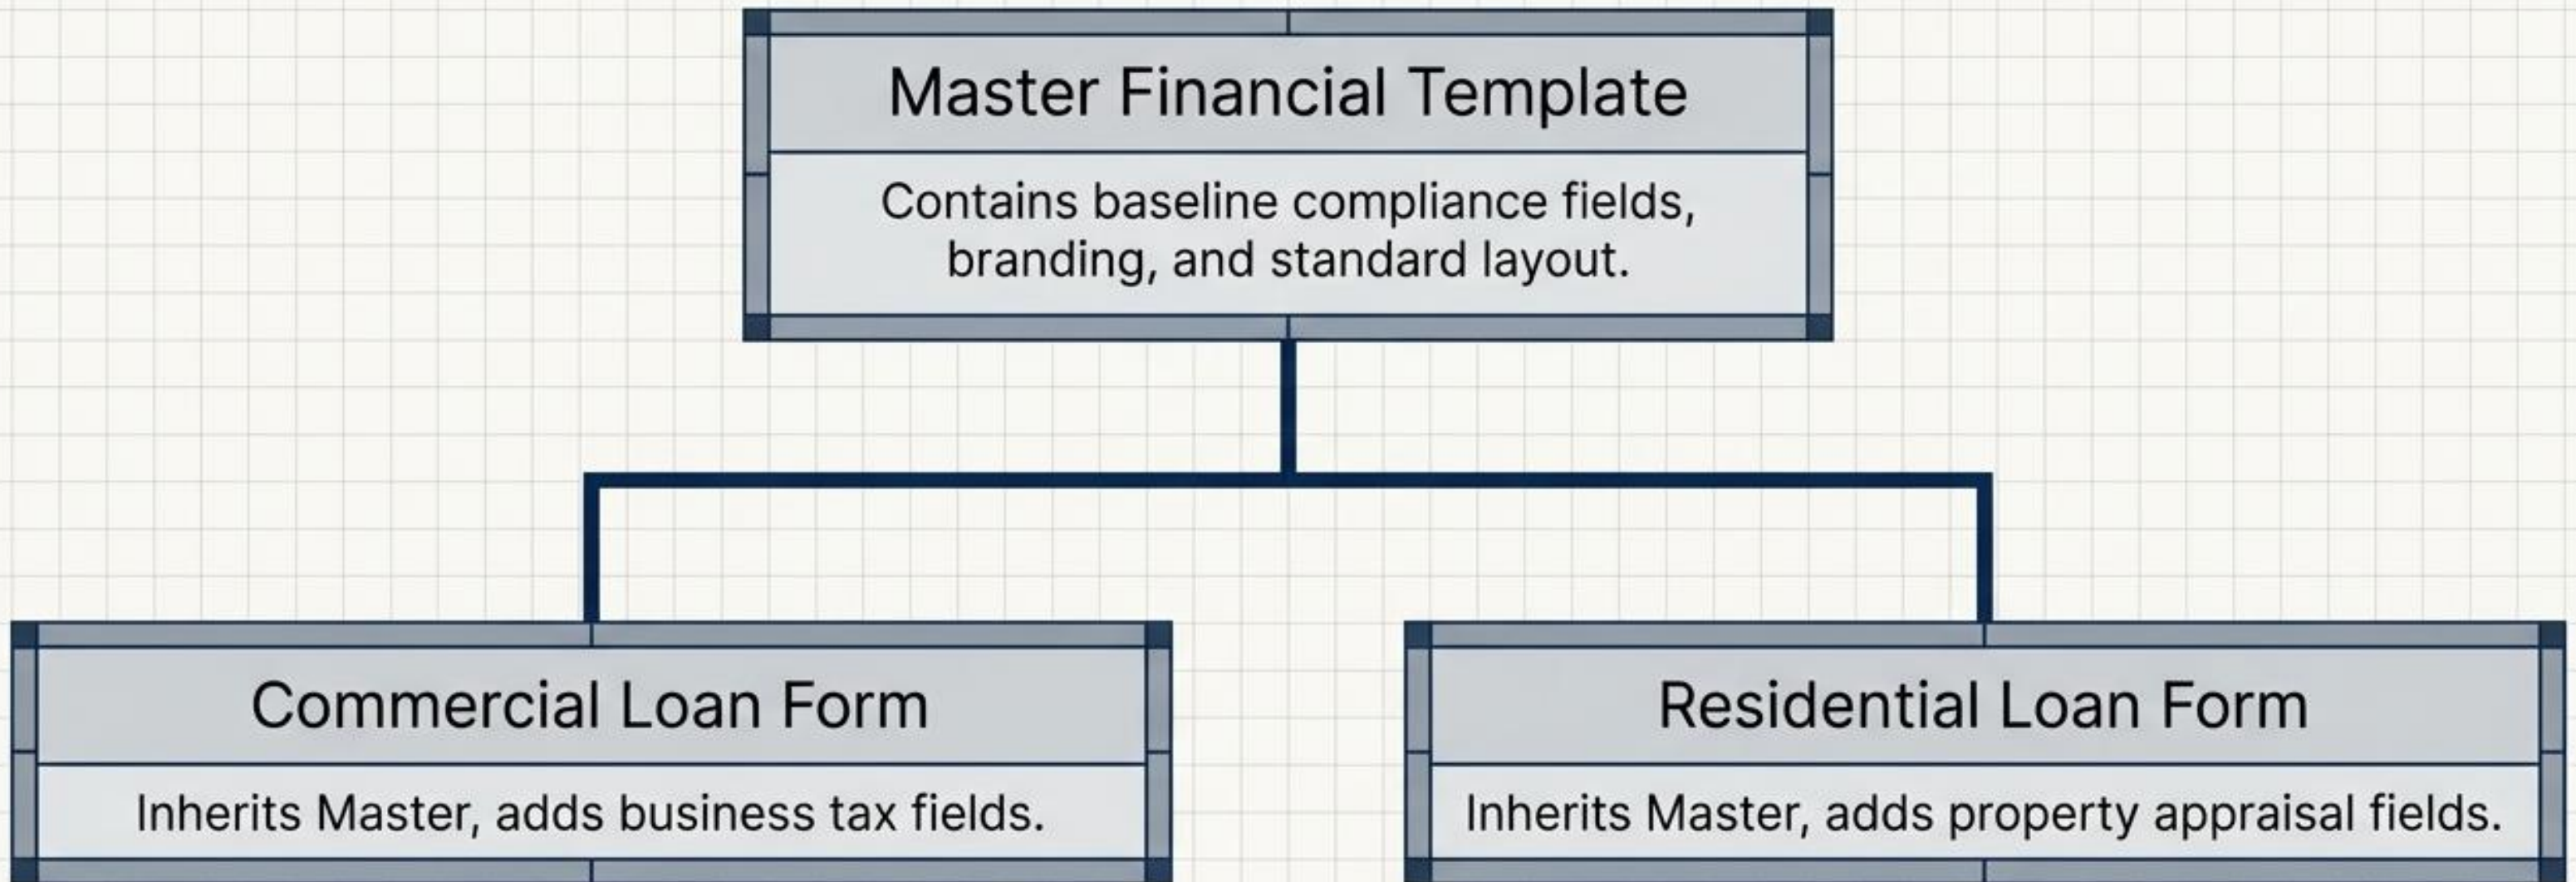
Master Financial Template

Contains baseline compliance fields, branding, and standard layout.

Commercial Loan Form

Inherits Master, adds business tax fields.

Residential Loan Form

Inherits Master, adds property appraisal fields.